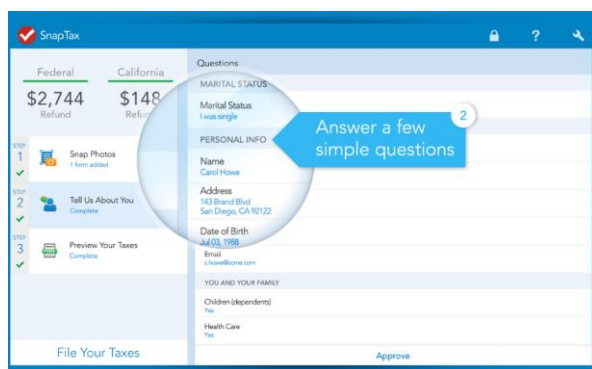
SnapTax

?

Federal

California

$2,744

Refund

$148

Refu

STEP 1

Snap Photos

1 form added

STEP 2

Tell Us About You

Complete

STEP 3

Preview Your Taxes

Complete

File Your Taxes

Questions

MARITAL STATUS

Marital Status

I was single

PERSONAL INFO

Name

Carol Howe

Address

143 Brand Blvd

San Diego, CA 92122

Date of Birth

Jul 03, 1988

Email

c.howe@acme.com

YOU AND YOUR FAMILY

Children (dependents)

Yes

Health Care

Yes

Approve

Answer a few simple questions

2